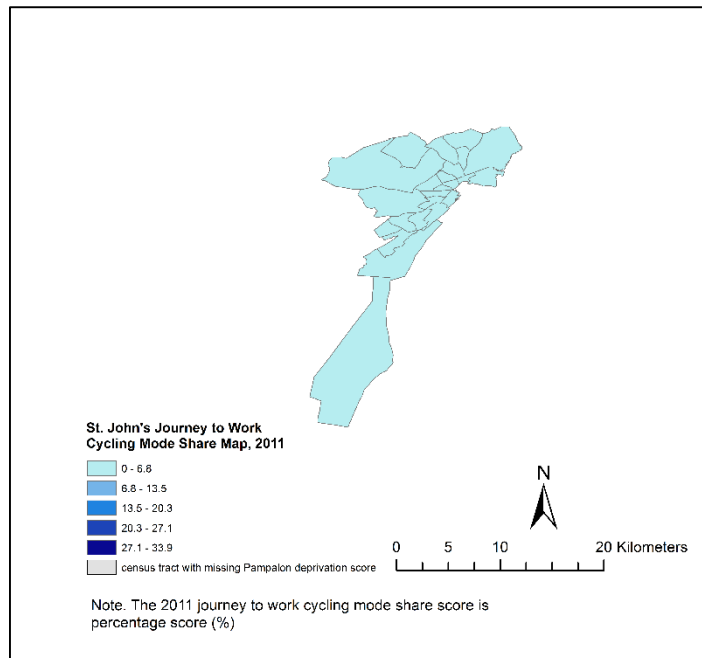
St. John's Journey to Work
Cycling Mode Share Map, 2011

0 - 6.8
6.8 - 13.5
13.5 - 20.3
20.3 - 27.1
27.1 - 33.9
census tract with missing Pampalon deprivation score

N

0 5 10 20 Kilometers

Note. The 2011 journey to work cycling mode share score is percentage score (%)